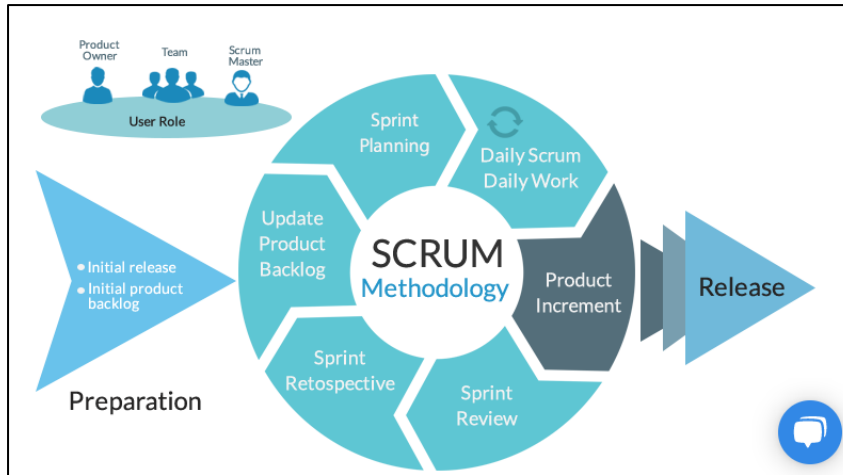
Product Owner
Team
Scrum Master
User Role

• Initial release
• Initial product backlog

Preparation

Sprint Planning

Daily Scrum Daily Work

Product Increment

Sprint Review

Sprint Retospective

Update Product Backlog

SCRUM
Methodology

Release